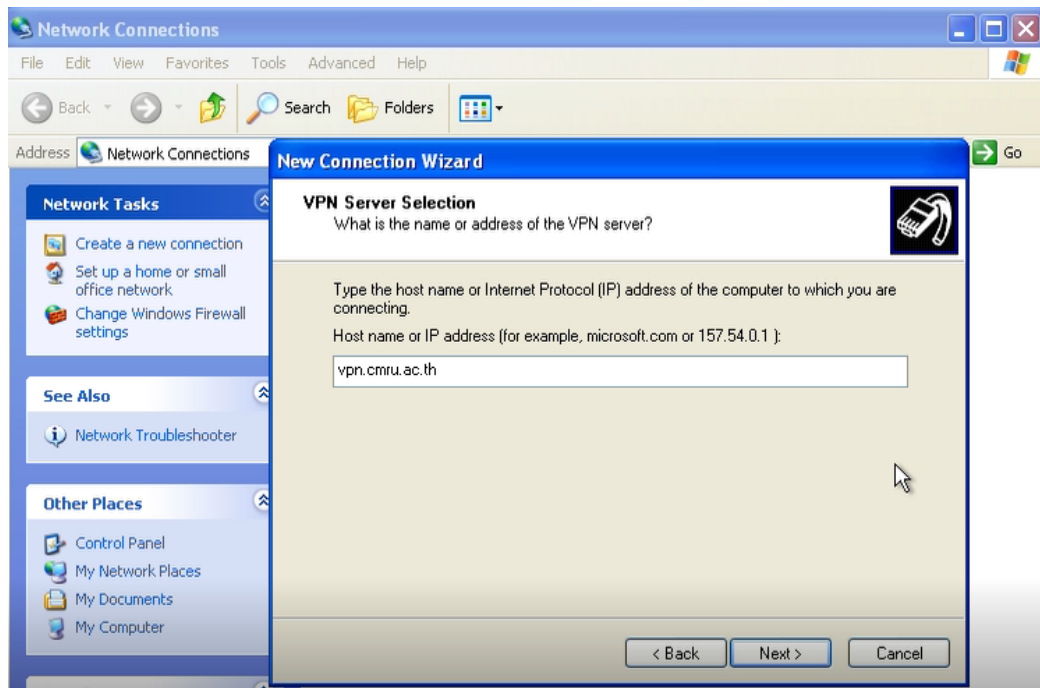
Network Connections

File Edit View Favorites Tools Advanced Help

Back Search Folders

Address Network Connections

Go

Network Tasks

Create a new connection

Set up a home or small office network

Change Windows Firewall settings

See Also

Network Troubleshooter

Other Places

Control Panel

My Network Places

My Documents

My Computer

New Connection Wizard

VPN Server Selection
What is the name or address of the VPN server?

Type the host name or Internet Protocol (IP) address of the computer to which you are connecting.

Host name or IP address (for example, microsoft.com or 157.54.0.1 ):

vpn.cmru.ac.th

< Back Next > Cancel